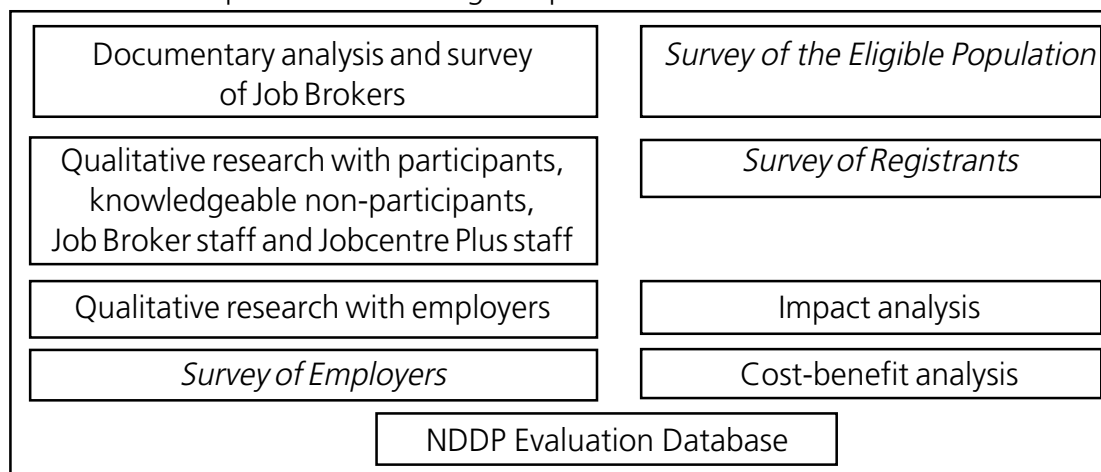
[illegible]

Documentary analysis and survey of Job Brokers

*Survey of the Eligible Population*

Qualitative research with participants, knowledgeable non-participants, Job Broker staff and Jobcentre Plus staff

*Survey of Registrants*

Qualitative research with employers

Impact analysis

*Survey of Employers*

Cost-benefit analysis

NDDP Evaluation Database